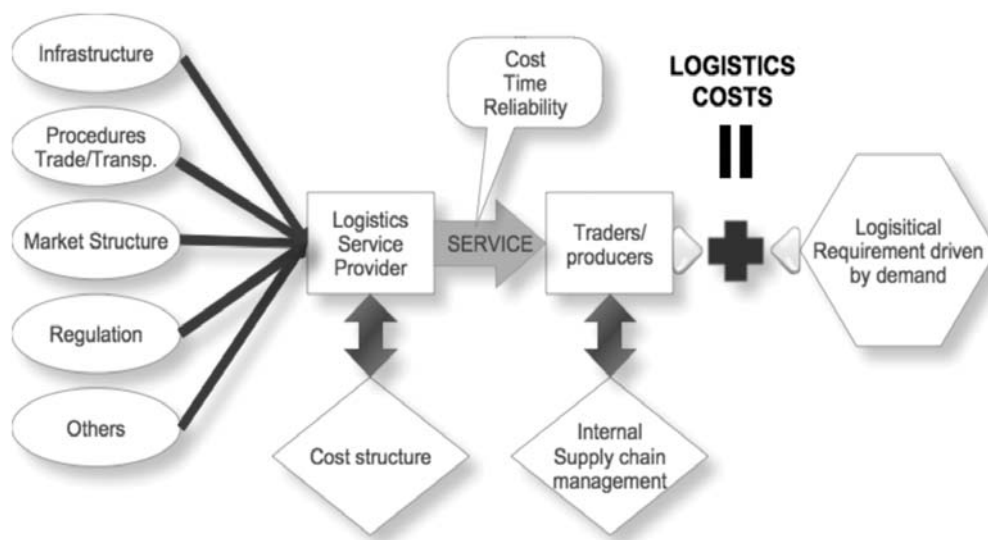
Infrastructure

Procedures Trade/Transp.

Market Structure

Regulation

Others

Cost Time Reliability

LOGISTICS COSTS

Logistics Service Provider

SERVICE

Traders/ producers

Logisitical Requirement driven by demand

Cost structure

Internal Supply chain management